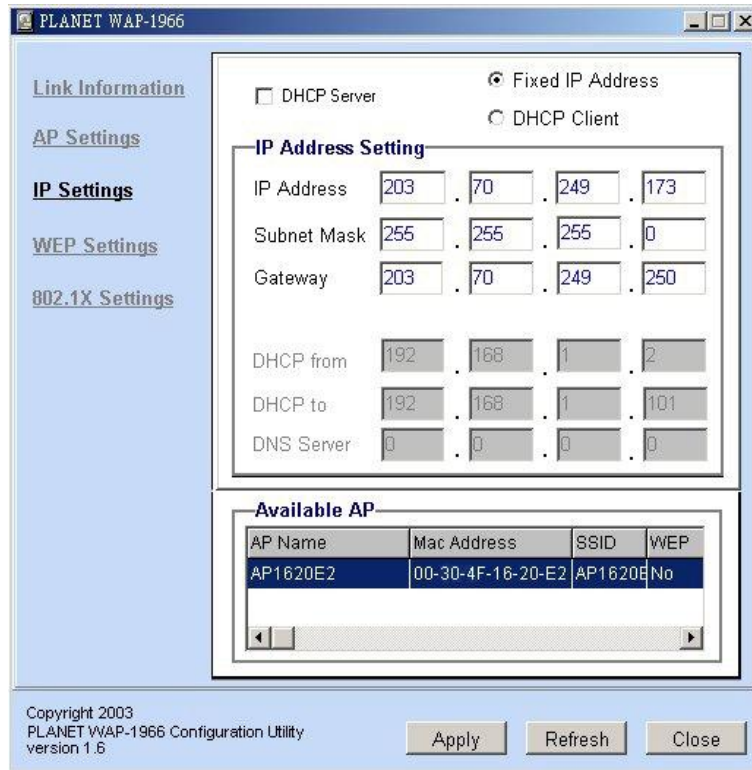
PLANET WAP-1966

Link Information
AP Settings
IP Settings
WEP Settings
802.1X Settings

DHCP Server
Fixed IP Address
DHCP Client

IP Address Setting
IP Address 203 . 70 . 249 . 173
Subnet Mask 255 . 255 . 255 . 0
Gateway 203 . 70 . 249 . 250

DHCP from 192 . 168 . 1 . 2
DHCP to 192 . 168 . 1 . 101
DNS Server 0 . 0 . 0 . 0

Available AP

| AP Name | Mac Address | SSID | WEP |
|---|---|---|---|
| AP1620E2 | 00-30-4F-16-20-E2 | AP1620E | No |

Copyright 2003
PLANET WAP-1966 Configuration Utility
version 1.6

Apply
Refresh
Close